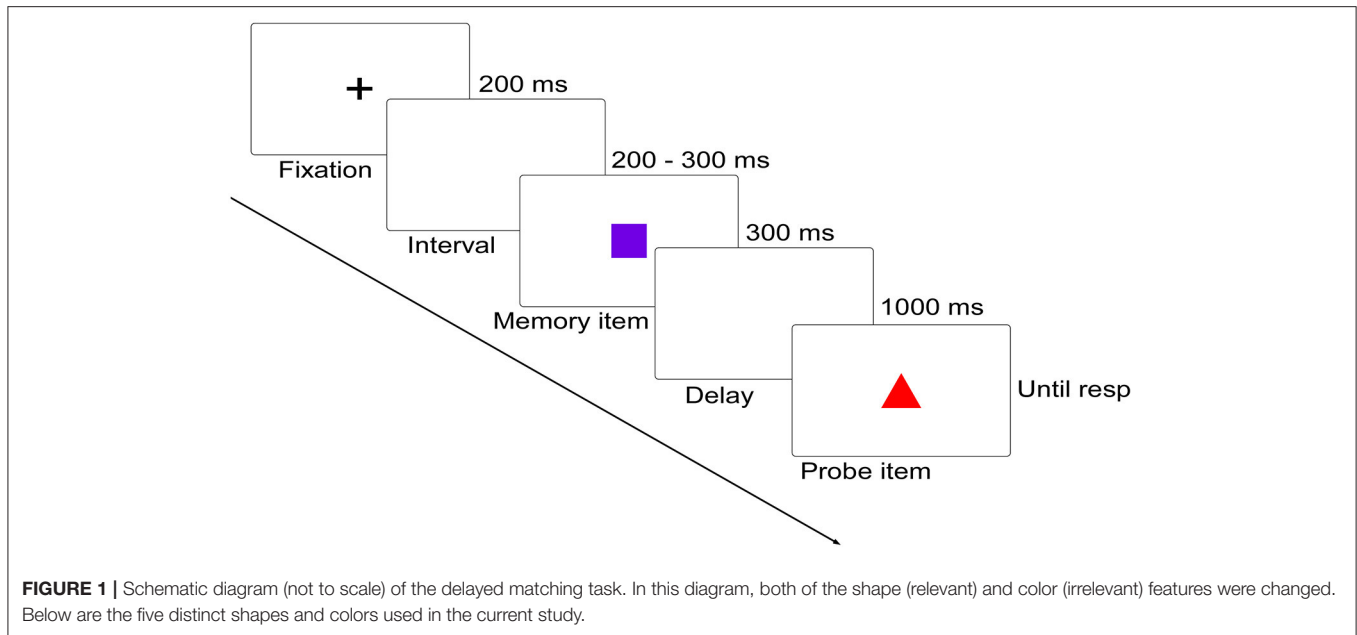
+
200 ms
Fixation
200 - 300 ms
Interval
300 ms
Memory item
1000 ms
Delay
Until resp
Probe item

**FIGURE 1 |** Schematic diagram (not to scale) of the delayed matching task. In this diagram, both of the shape (relevant) and color (irrelevant) features were changed. Below are the five distinct shapes and colors used in the current study.